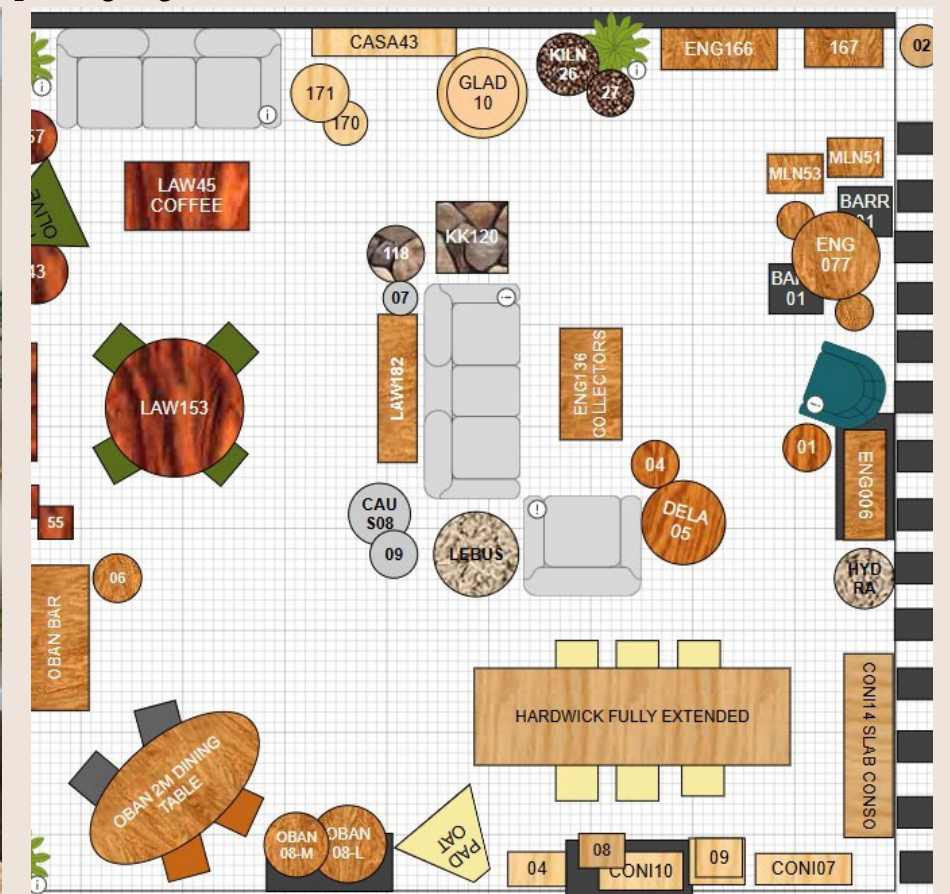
CASA43
171
170
GLAD 10
KILN 26
27
ENG166
167
02
57
OLIVE
LAW45 COFFEE
43
118
KK120
07
MLN51
MLN53
BARR 01
ENG 077
BAR 01
LAW153
LAW182
ENG136 COLLECTORS
01
ENG006
04
DELA 05
55
CAU S08
09
LEBUS
HYD RA
06
OBAN BAR
HARDWICK FULLY EXTENDED
CONI14 SLAB CONSO
OBAN 2M DINING TABLE
OBAN 08-M
OBAN 08-L
PAD OAT
04
08
CONI10
09
CONI07